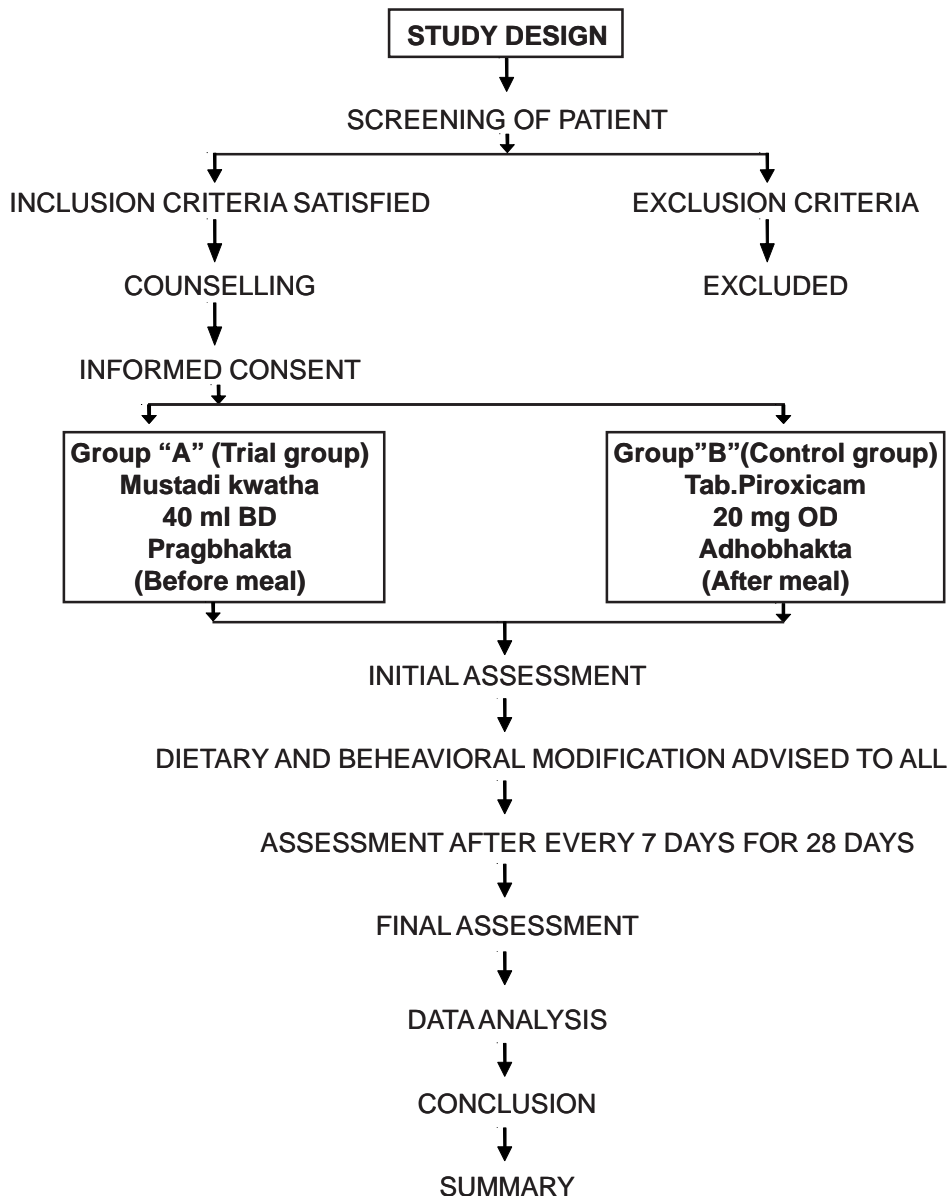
STUDY DESIGN

SCREENING OF PATIENT

INCLUSION CRITERIA SATISFIED

COUNSELLING

INFORMED CONSENT

EXCLUSION CRITERIA

EXCLUDED

Group “A” (Trial group)
Mustadi kwatha
40 ml BD
Pragbhakta
(Before meal)

Group”B”(Control group)
Tab.Piroxicam
20 mg OD
Adhobhakta
(After meal)

INITIAL ASSESSMENT

DIETARY AND BEHEAVIORAL MODIFICATION ADVISED TO ALL

ASSESSMENT AFTER EVERY 7 DAYS FOR 28 DAYS

FINAL ASSESSMENT

DATA ANALYSIS

CONCLUSION

SUMMARY